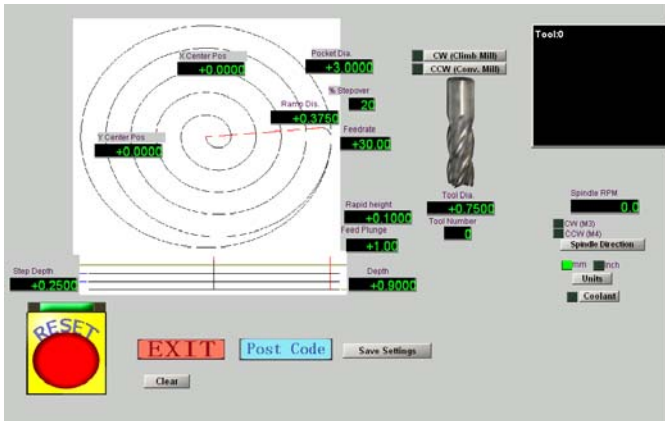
X Center Pos
+0.0000

Pocket Dia.
+3.0000

% Stepover
20

Ramp Dis.
+0.3750

Y Center Pos
+0.0000

Feedrate
+30.00

CW (Climb Mill)
CCW (Conv. Mill)

Tool:0

Tool Dia.
+0.7500
Tool Number
0

Rapid height
+0.1000
Feed Plunge
+1.00

Spindle RPM
0.0

CW (M3)
CCW (M4)
Spindle Direction

mm
Inch
Units
Coolant

Step Depth
+0.2500

Depth
+0.9000

RESET

EXIT
Post Code
Save Settings

Clear